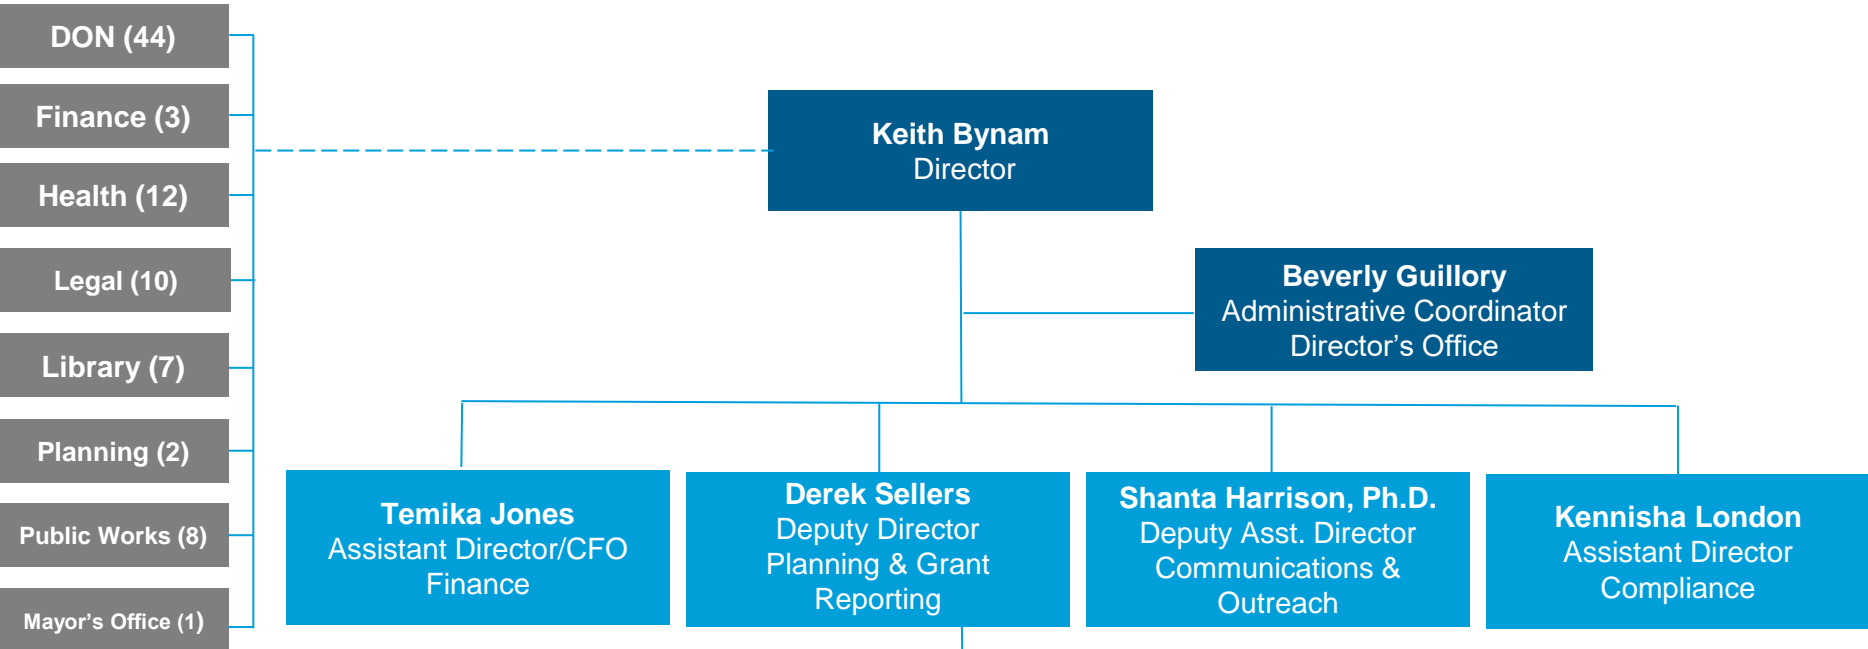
DON (44)

Finance (3)

Health (12)

Legal (10)

Library (7)

Planning (2)

Public Works (8)

Mayor's Office (1)

Keith Bynam
Director

Beverly Guillory
Administrative Coordinator
Director's Office

Temika Jones
Assistant Director/CFO
Finance

Derek Sellers
Deputy Director
Planning & Grant
Reporting

Shanta Harrison, Ph.D.
Deputy Asst. Director
Communications &
Outreach

Kennisha London
Assistant Director
Compliance